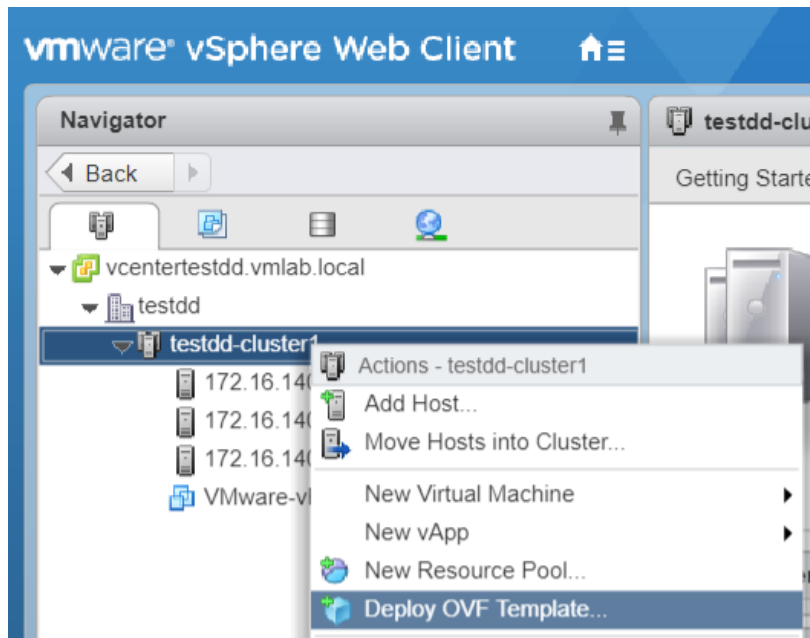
vmware® vSphere Web Client

Navigator

Back

vcentertestdd.vmlab.local
testdd
testdd-cluster1
172.16.140
172.16.140
172.16.140
VMware-vl

testdd-clu
Getting Starte

Actions - testdd-cluster1
Add Host...
Move Hosts into Cluster...
New Virtual Machine
New vApp
New Resource Pool...
Deploy OVF Template...